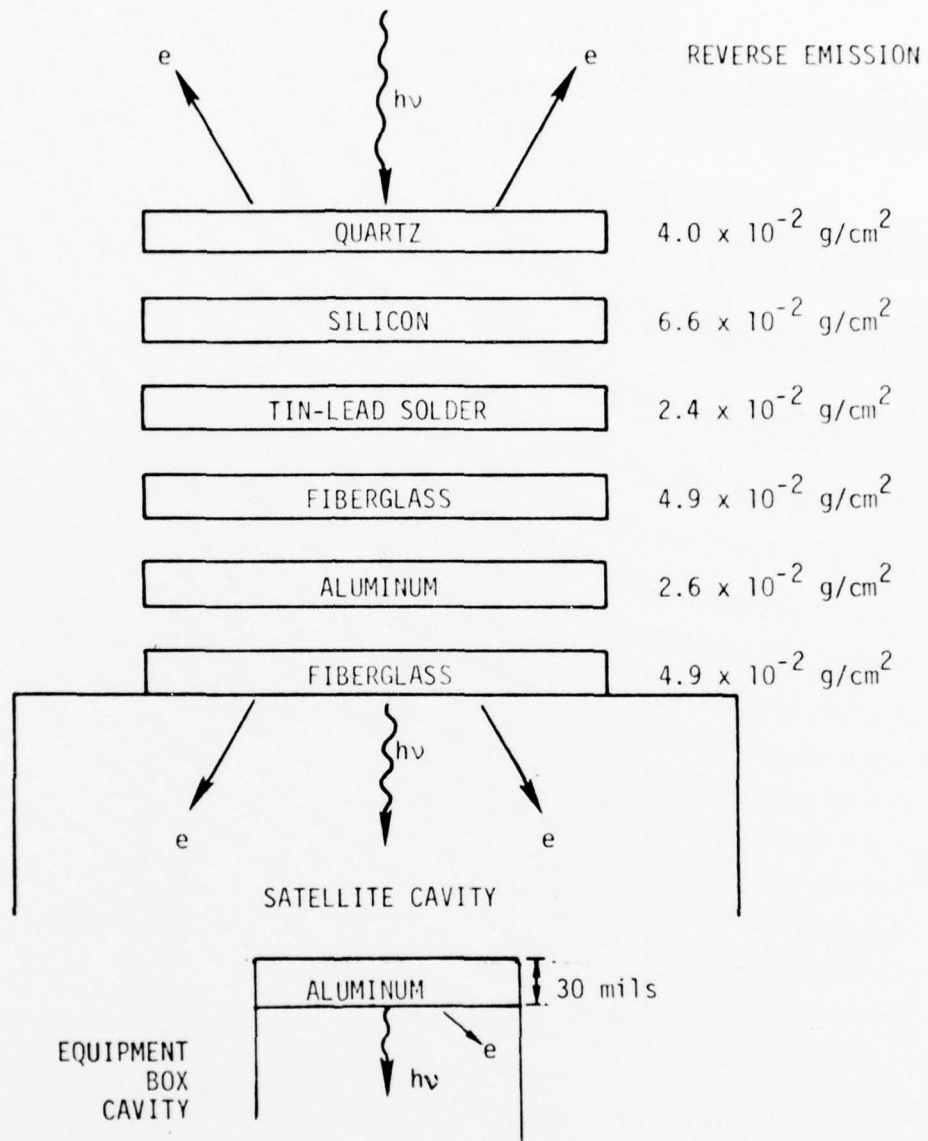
e

$h\nu$

e

REVERSE EMISSION

QUARTZ

$4.0 \times 10^{-2}$ g/cm$^2$

SILICON

$6.6 \times 10^{-2}$ g/cm$^2$

TIN-LEAD SOLDER

$2.4 \times 10^{-2}$ g/cm$^2$

FIBERGLASS

$4.9 \times 10^{-2}$ g/cm$^2$

ALUMINUM

$2.6 \times 10^{-2}$ g/cm$^2$

FIBERGLASS

$4.9 \times 10^{-2}$ g/cm$^2$

$h\nu$

e

e

SATELLITE CAVITY

ALUMINUM

30 mils

e

EQUIPMENT BOX CAVITY

$h\nu$